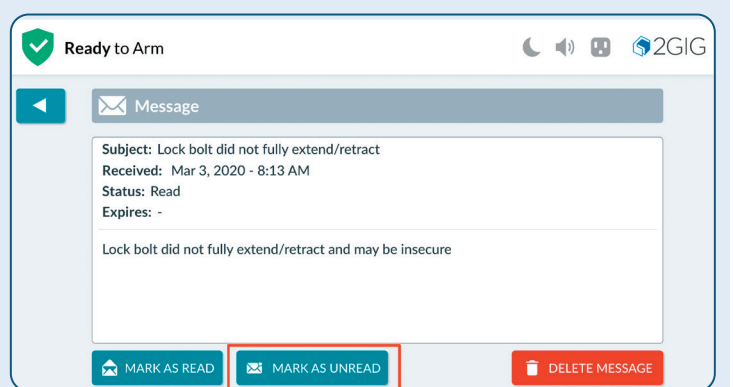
Ready to Arm

2GIG

Message

Subject: Lock bolt did not fully extend/retract
Received: Mar 3, 2020 - 8:13 AM
Status: Read
Expires: -

Lock bolt did not fully extend/retract and may be insecure

MARK AS READ

MARK AS UNREAD

DELETE MESSAGE